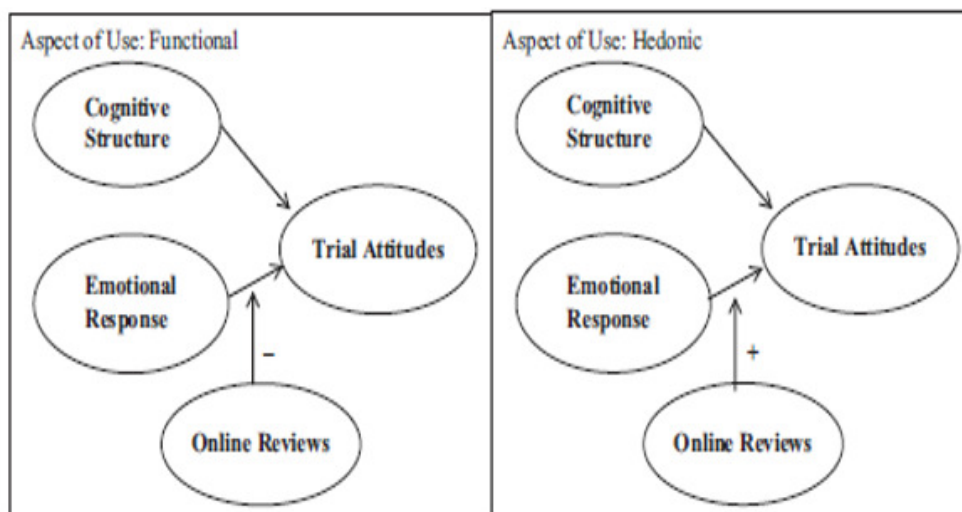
Aspect of Use: Functional

Cognitive Structure

Trial Attitudes

Emotional Response

–

Online Reviews

Aspect of Use: Hedonic

Cognitive Structure

Trial Attitudes

Emotional Response

+

Online Reviews